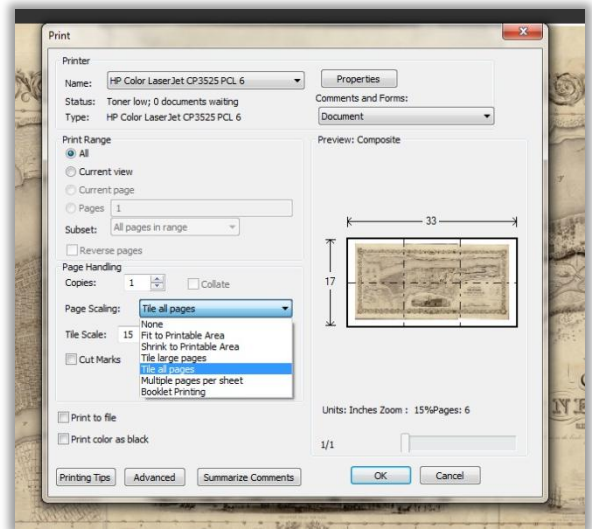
Print

Printer

Name: HP Color LaserJet CP3525 PCL 6

Properties

Status: Toner low; 0 documents waiting

Type: HP Color LaserJet CP3525 PCL 6

Comments and Forms:

Document

Print Range

All

Current view

Current page

Pages 1

Subset: All pages in range

Reverse pages

Preview: Composite

33

17

Page Handling

Copies: 1

Collate

Page Scaling: Tile all pages

Tile Scale: 15

Cut Marks

None
Fit to Printable Area
Shrink to Printable Area
Tile large pages
Tile all pages
Multiple pages per sheet
Booklet Printing

Print to file

Print color as black

Units: Inches Zoom : 15%Pages: 6

1/1

Printing Tips

Advanced

Summarize Comments

OK

Cancel